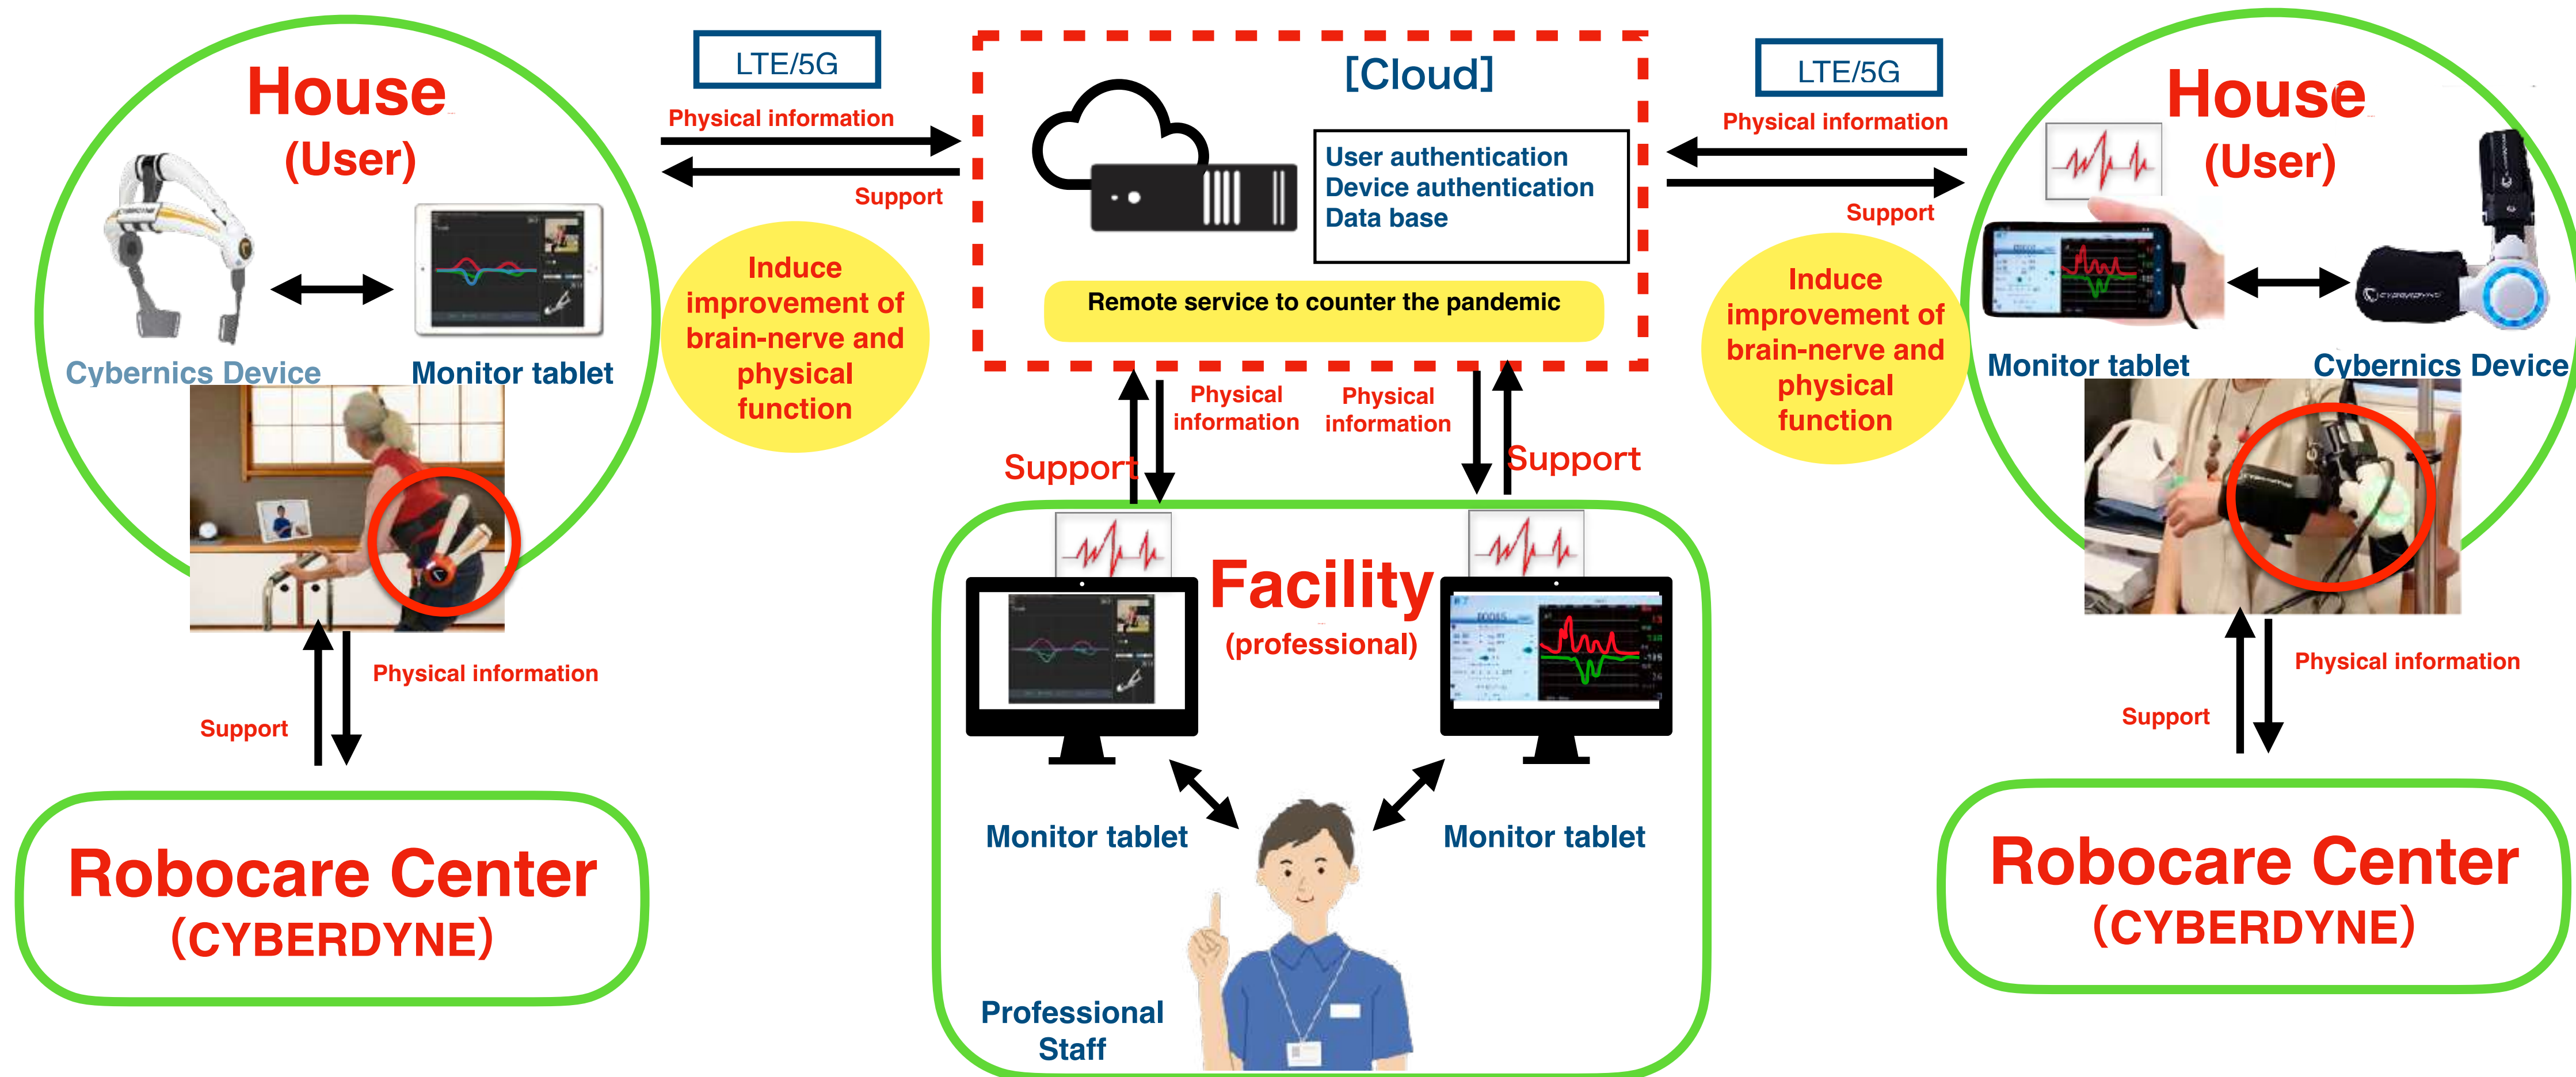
House
(User)

Cybernics Device

Monitor tablet

Physical information

Support

Robocare Center
(CYBERDYNE)

LTE/5G

Physical information

Support

Induce improvement of brain-nerve and physical function

[Cloud]

User authentication
Device authentication
Data base

Remote service to counter the pandemic

Support

Physical information

Physical information

Support

Facility
(professional)

Monitor tablet

Monitor tablet

Professional Staff

LTE/5G

Physical information

Support

Induce improvement of brain-nerve and physical function

House
(User)

Monitor tablet

Cybernics Device

Physical information

Support

Robocare Center
(CYBERDYNE)